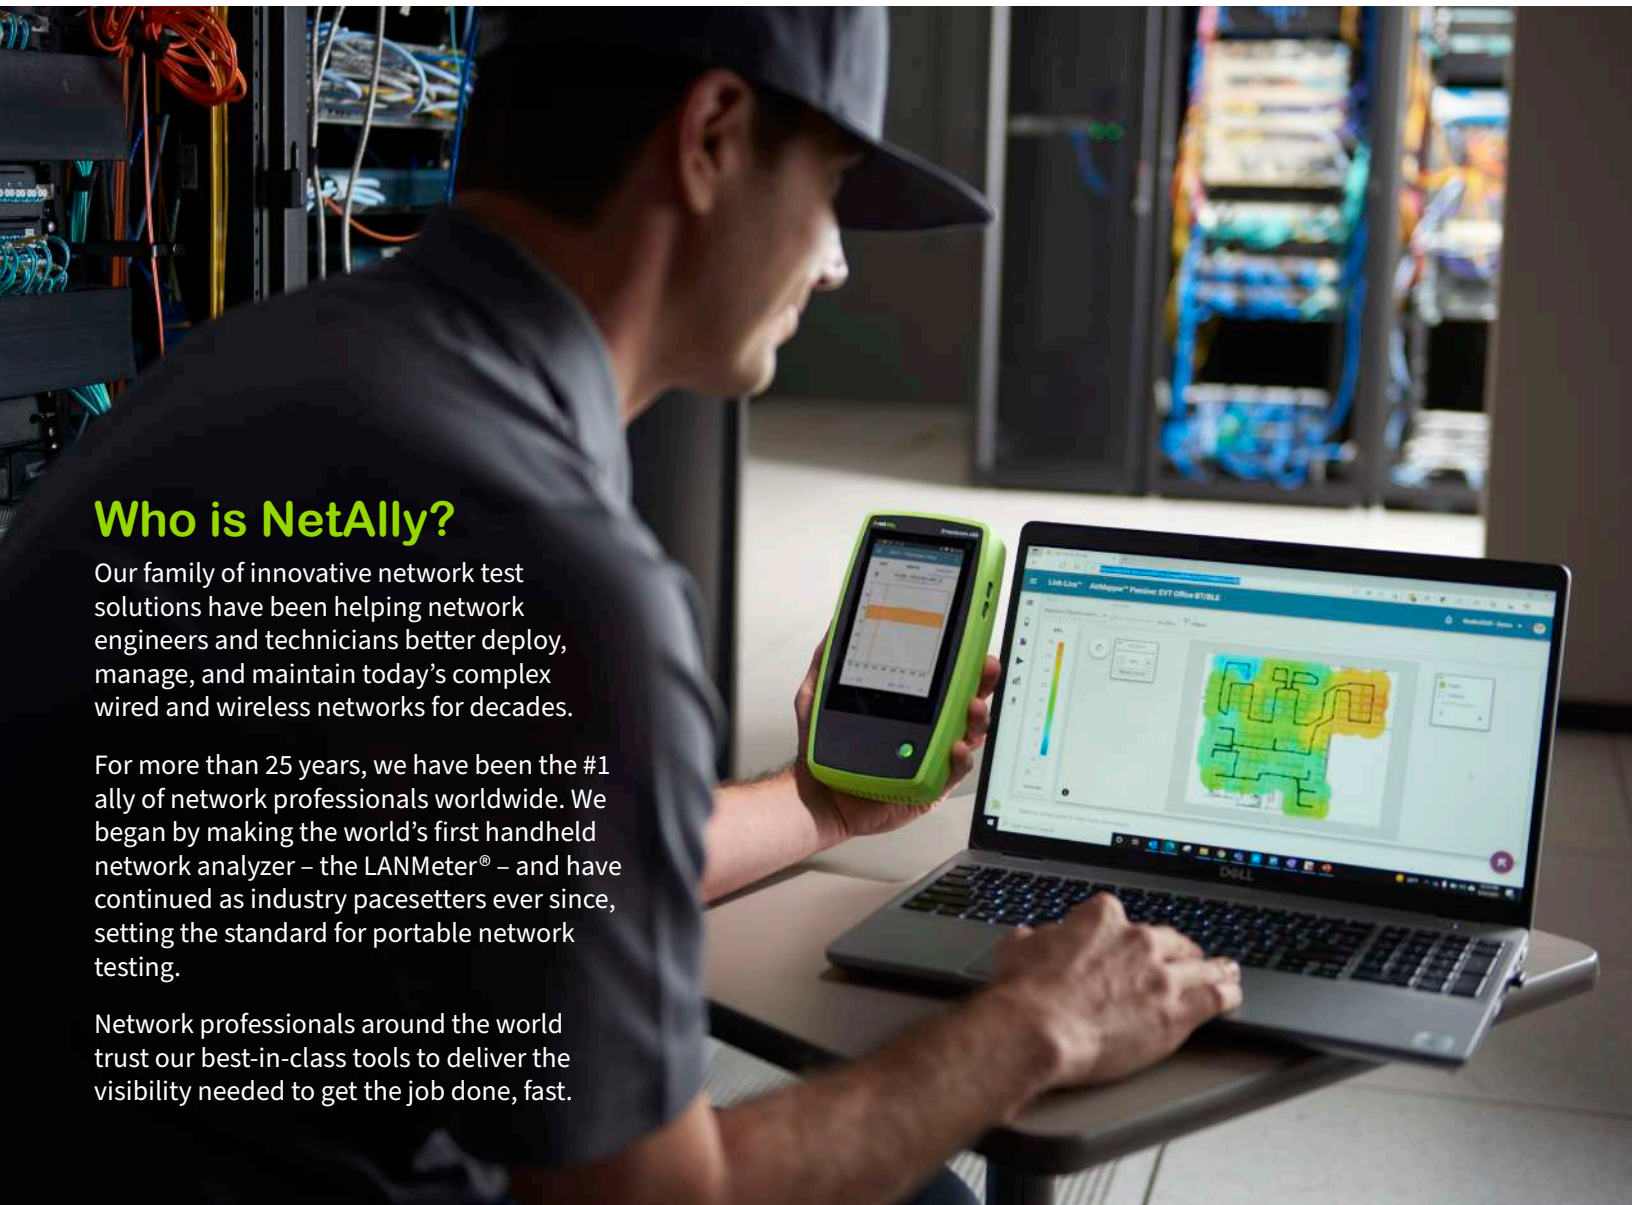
Who is NetAlly?

Our family of innovative network test solutions have been helping network engineers and technicians better deploy, manage, and maintain today's complex wired and wireless networks for decades.

For more than 25 years, we have been the #1 ally of network professionals worldwide. We began by making the world's first handheld network analyzer – the LANMeter® – and have continued as industry pacesetters ever since, setting the standard for portable network testing.

Network professionals around the world trust our best-in-class tools to deliver the visibility needed to get the job done, fast.